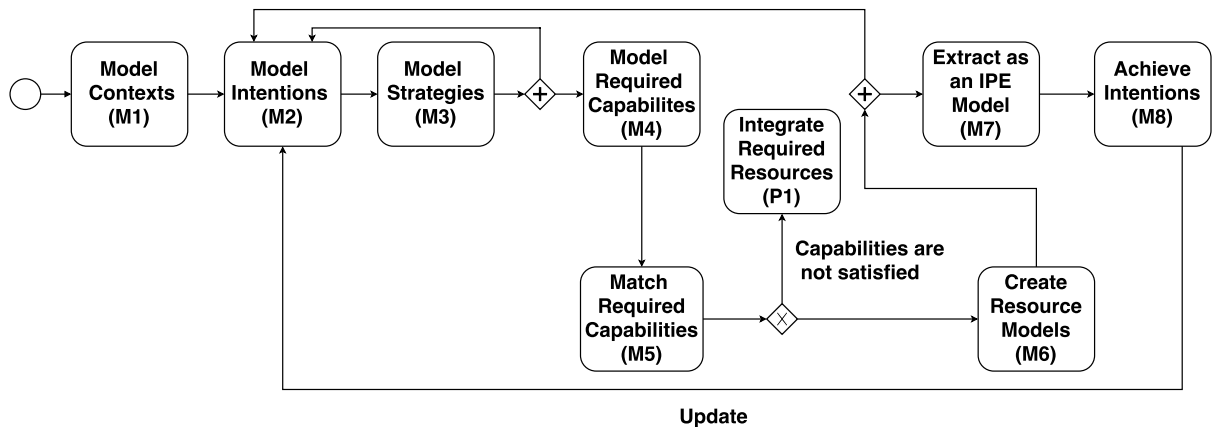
Model Contexts (M1)

Model Intentions (M2)

Model Strategies (M3)

Model Required Capabilites (M4)

Integrate Required Resources (P1)

Extract as an IPE Model (M7)

Achieve Intentions (M8)

Capabilities are not satisfied

Match Required Capabilities (M5)

Create Resource Models (M6)

Update